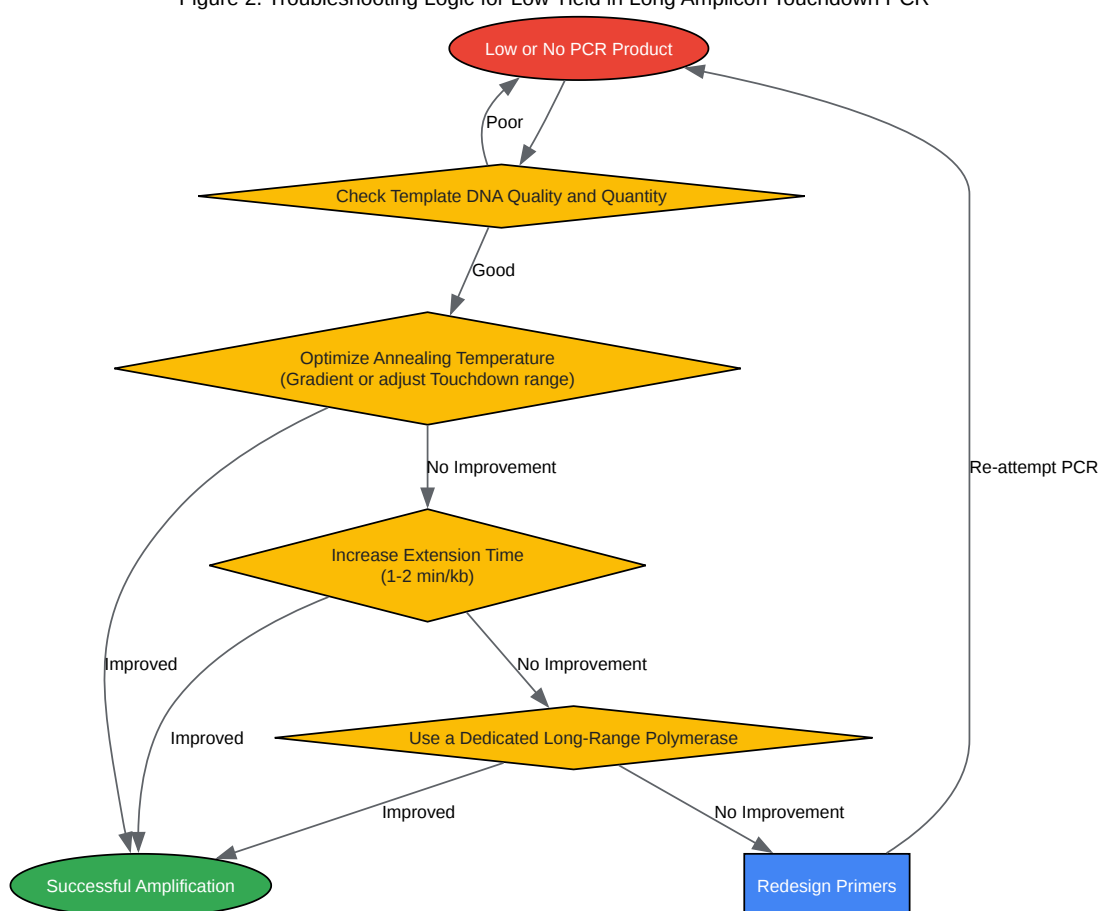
Figure 2: Troubleshooting Logic for Low Yield in Long Amplicon Touchdown PCR

Low or No PCR Product

Poor

Check Template DNA Quality and Quantity

Good

Optimize Annealing Temperature
(Gradient or adjust Touchdown range)

No Improvement

Re-attempt PCR

Increase Extension Time
(1-2 min/kb)

Improved

No Improvement

Improved

Use a Dedicated Long-Range Polymerase

Improved

No Improvement

Successful Amplification

Redesign Primers